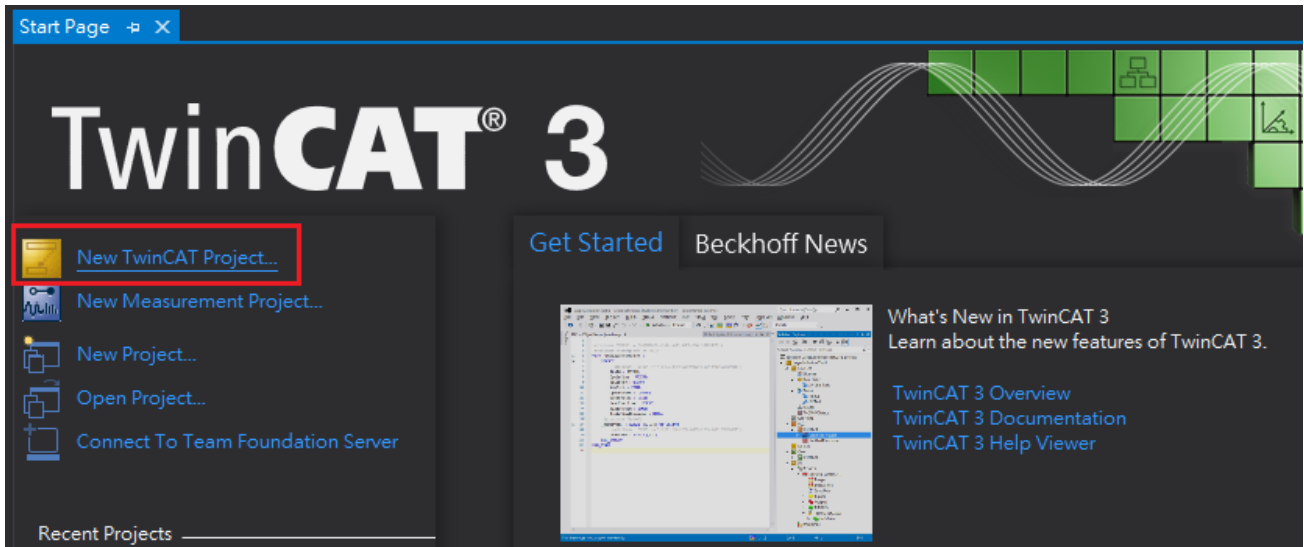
Start Page ✕

TwinCAT® 3

New TwinCAT Project...
New Measurement Project...
New Project...
Open Project...
Connect To Team Foundation Server

Recent Projects

Get Started
Beckhoff News

What's New in TwinCAT 3
Learn about the new features of TwinCAT 3.

TwinCAT 3 Overview
TwinCAT 3 Documentation
TwinCAT 3 Help Viewer